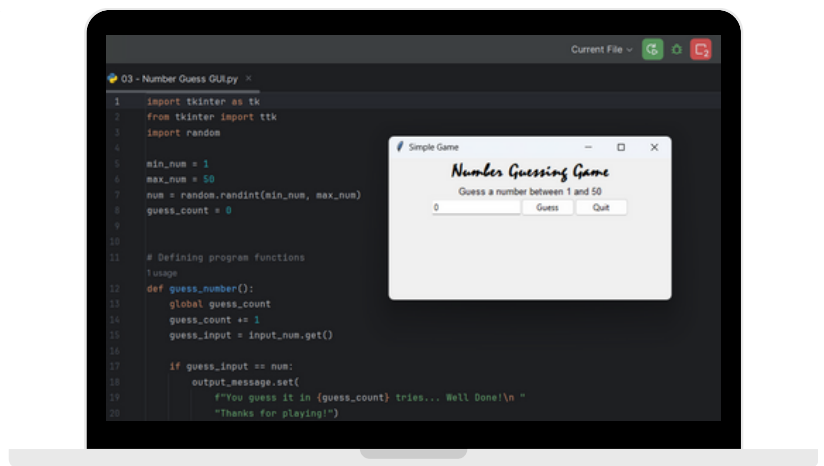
Current File

03 - Number Guess GUI.py ×

1 import tkinter as tk
2 from tkinter import ttk
3 import random
4
5 min_num = 1
6 max_num = 50
7 num = random.randint(min_num, max_num)
8 guess_count = 0
9
10
11 # Defining program functions
1 usage
12 def guess_number():
13 global guess_count
14 guess_count += 1
15 guess_input = input_num.get()
16
17 if guess_input == num:
18 output_message.set(
19 f"You guess it in {guess_count} tries... Well Done!\n "
20 "Thanks for playing!")

Simple Game

Number Guessing Game

Guess a number between 1 and 50

0

Guess

Quit